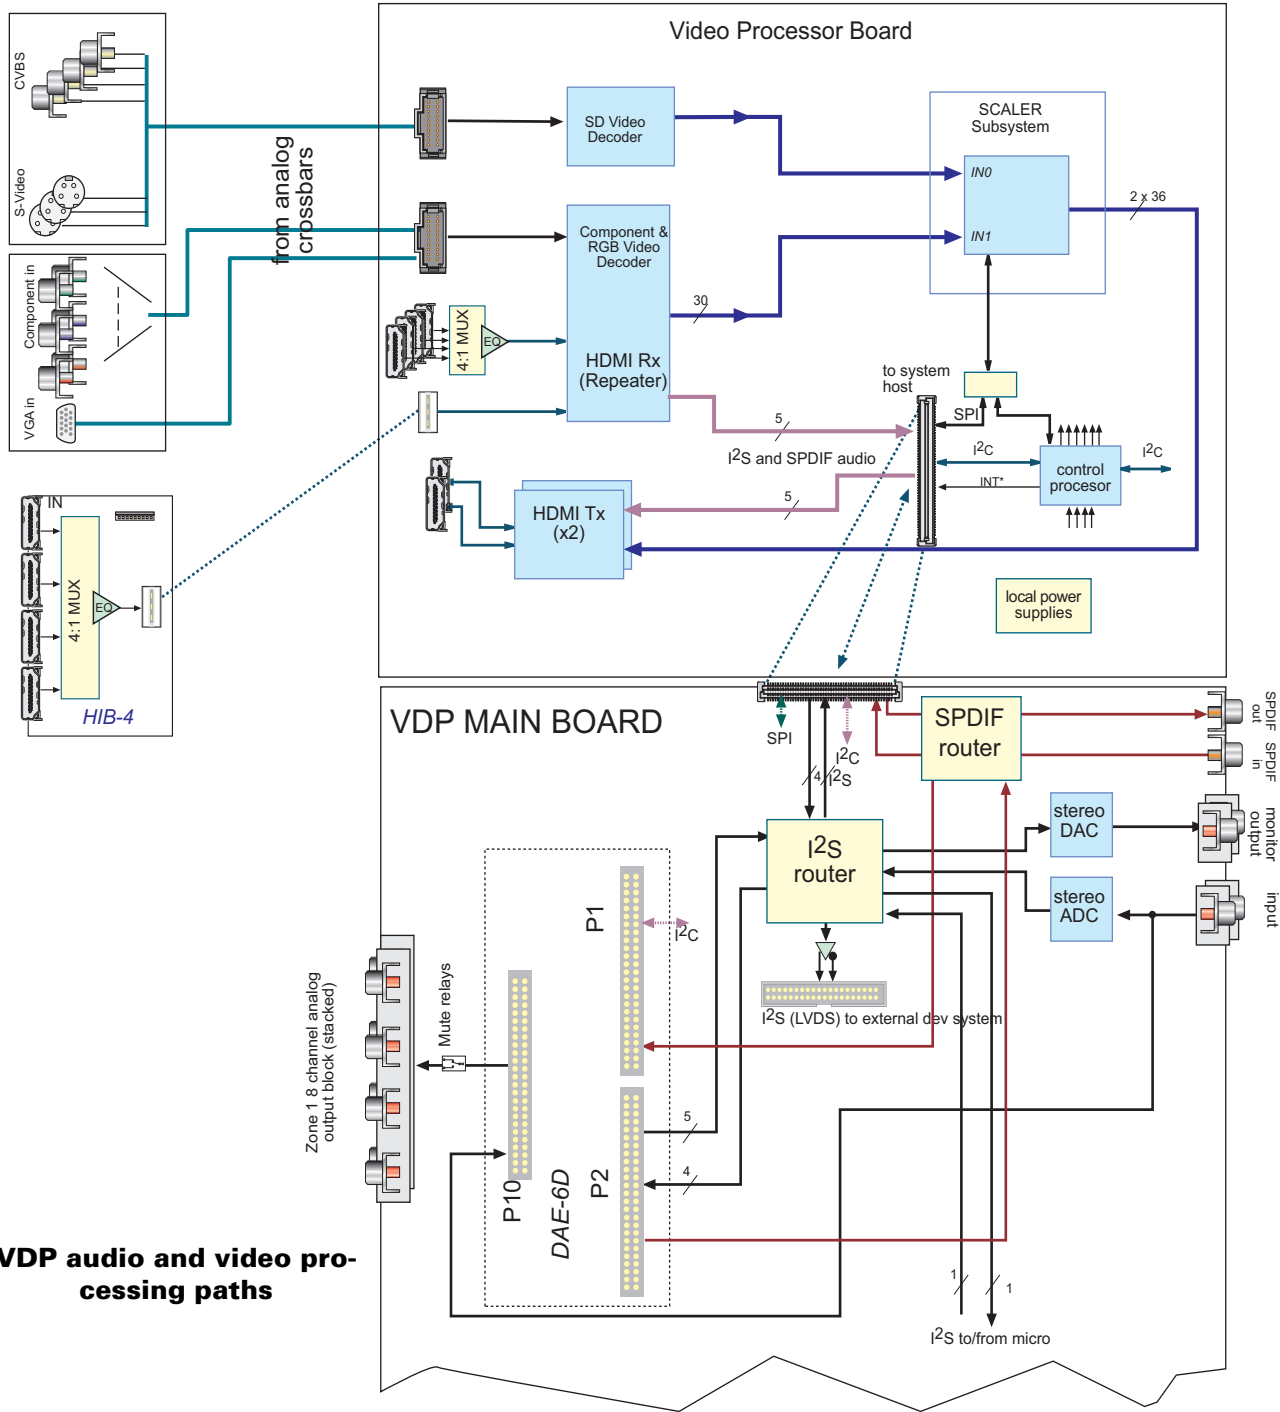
CVBS

S-Video

Component in

VGA in

from analog crossbars

Video Processor Board

SD Video Decoder

SCALER Subsystem

IN0

IN1

2 x 36

Component & RGB Video Decoder

30

4:1 MUX

EQ

HDMI Rx (Repeater)

to system host

SPI

5

$I^2S$ and SPDIF audio

$I^2C$

$I^2C$

control processor

INT*

HDMI Tx (x2)

5

IN

4:1 MUX

EQ

HIB-4

local power supplies

VDP MAIN BOARD

SPI

$I^2C$

4

$I^2S$

SPDIF router

SPDIF out

SPDIF in

stereo DAC

monitor output

stereo ADC

input

$I^2S$ router

P1

$I^2C$

$I^2S$ (LVDS) to external dev system

Zone 1 8 channel analog output block (stacked)

Mute relays

P10

DAE-6D

P2

5

4

1

1

$I^2S$ to/from micro

VDP audio and video processing paths